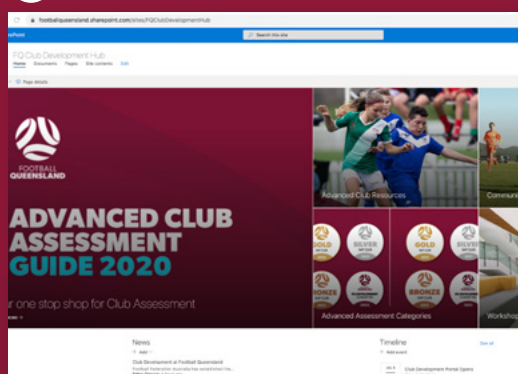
footballqueensland.sharepoint.com/sites/FQClubDevelopmentHub

Search this site

FQ Club Development Hub
Home Documents Pages Site contents Edit

Page details

FOOTBALL QUEENSLAND

ADVANCED CLUB ASSESSMENT GUIDE 2020

r one stop shop for Club Assessment

Advanced Club Resources

Commun

GOLD

SILVER

GOLD

SILVER

BRONZE

BRONZE

Advanced Assessment Categories

Workshop

News

Club Development at Football Queensland

Timeline

See all

Club Development Portal Opens